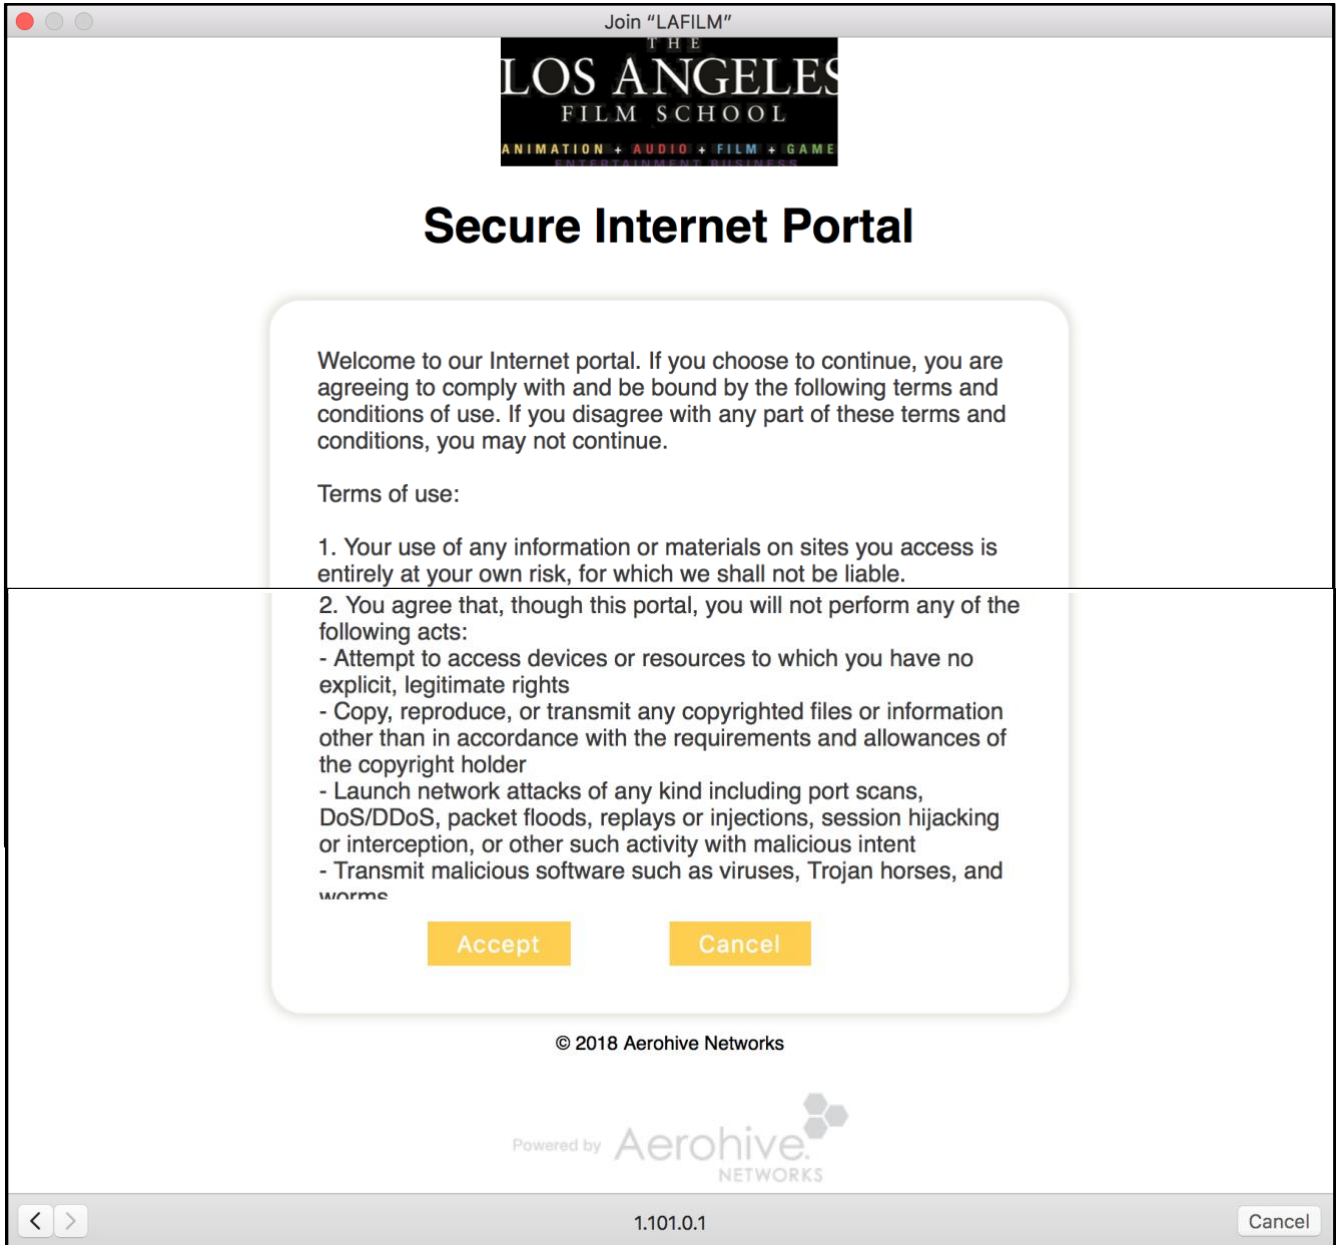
Join “LAFILM”

THE
LOS ANGELES
FILM SCHOOL
ANIMATION + AUDIO + FILM + GAME
ENTERTAINMENT BUSINESS

Secure Internet Portal

Welcome to our Internet portal. If you choose to continue, you are agreeing to comply with and be bound by the following terms and conditions of use. If you disagree with any part of these terms and conditions, you may not continue.

Terms of use:

1. Your use of any information or materials on sites you access is entirely at your own risk, for which we shall not be liable.

2. You agree that, though this portal, you will not perform any of the following acts:
- Attempt to access devices or resources to which you have no explicit, legitimate rights
- Copy, reproduce, or transmit any copyrighted files or information other than in accordance with the requirements and allowances of the copyright holder
- Launch network attacks of any kind including port scans, DoS/DDoS, packet floods, replays or injections, session hijacking or interception, or other such activity with malicious intent
- Transmit malicious software such as viruses, Trojan horses, and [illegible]

Accept Cancel

© 2018 Aerohive Networks

Powered by Aerohive NETWORKS

1.101.0.1

Cancel